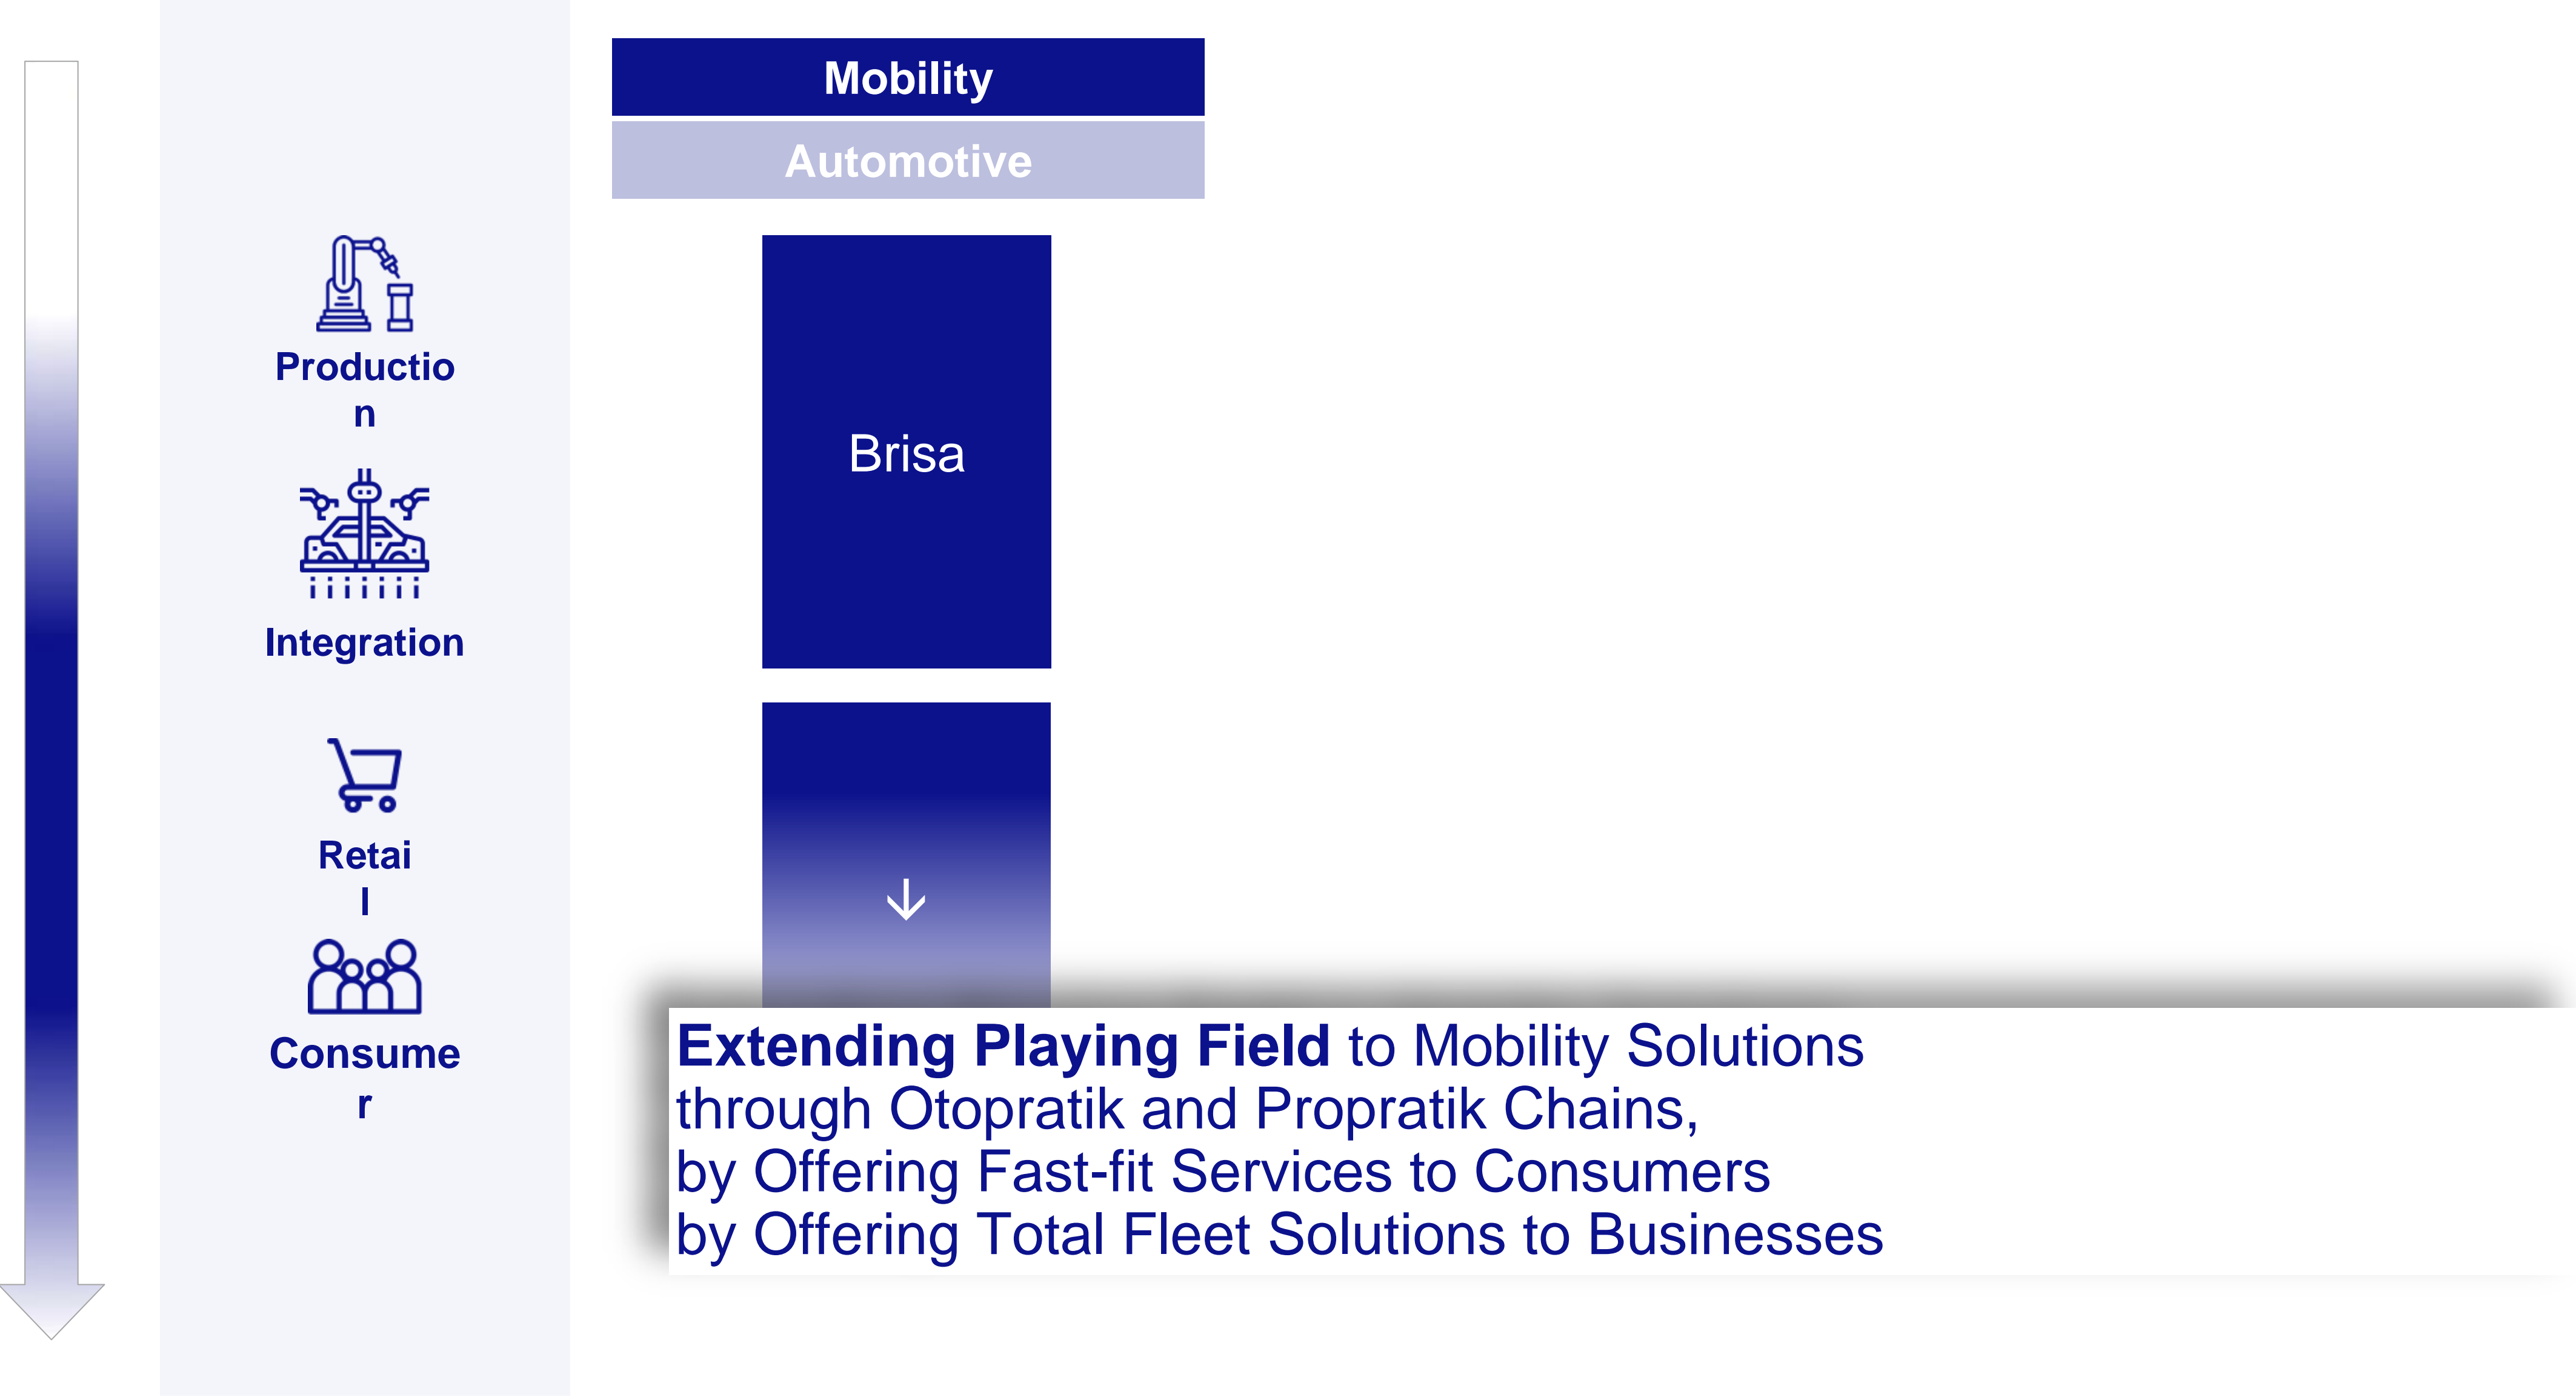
Production

Integration

Retail

Consumer

Mobility

Automotive

Brisa

↓

**Extending Playing Field** to Mobility Solutions
through Otopratik and Propratik Chains,
by Offering Fast-fit Services to Consumers
by Offering Total Fleet Solutions to Businesses